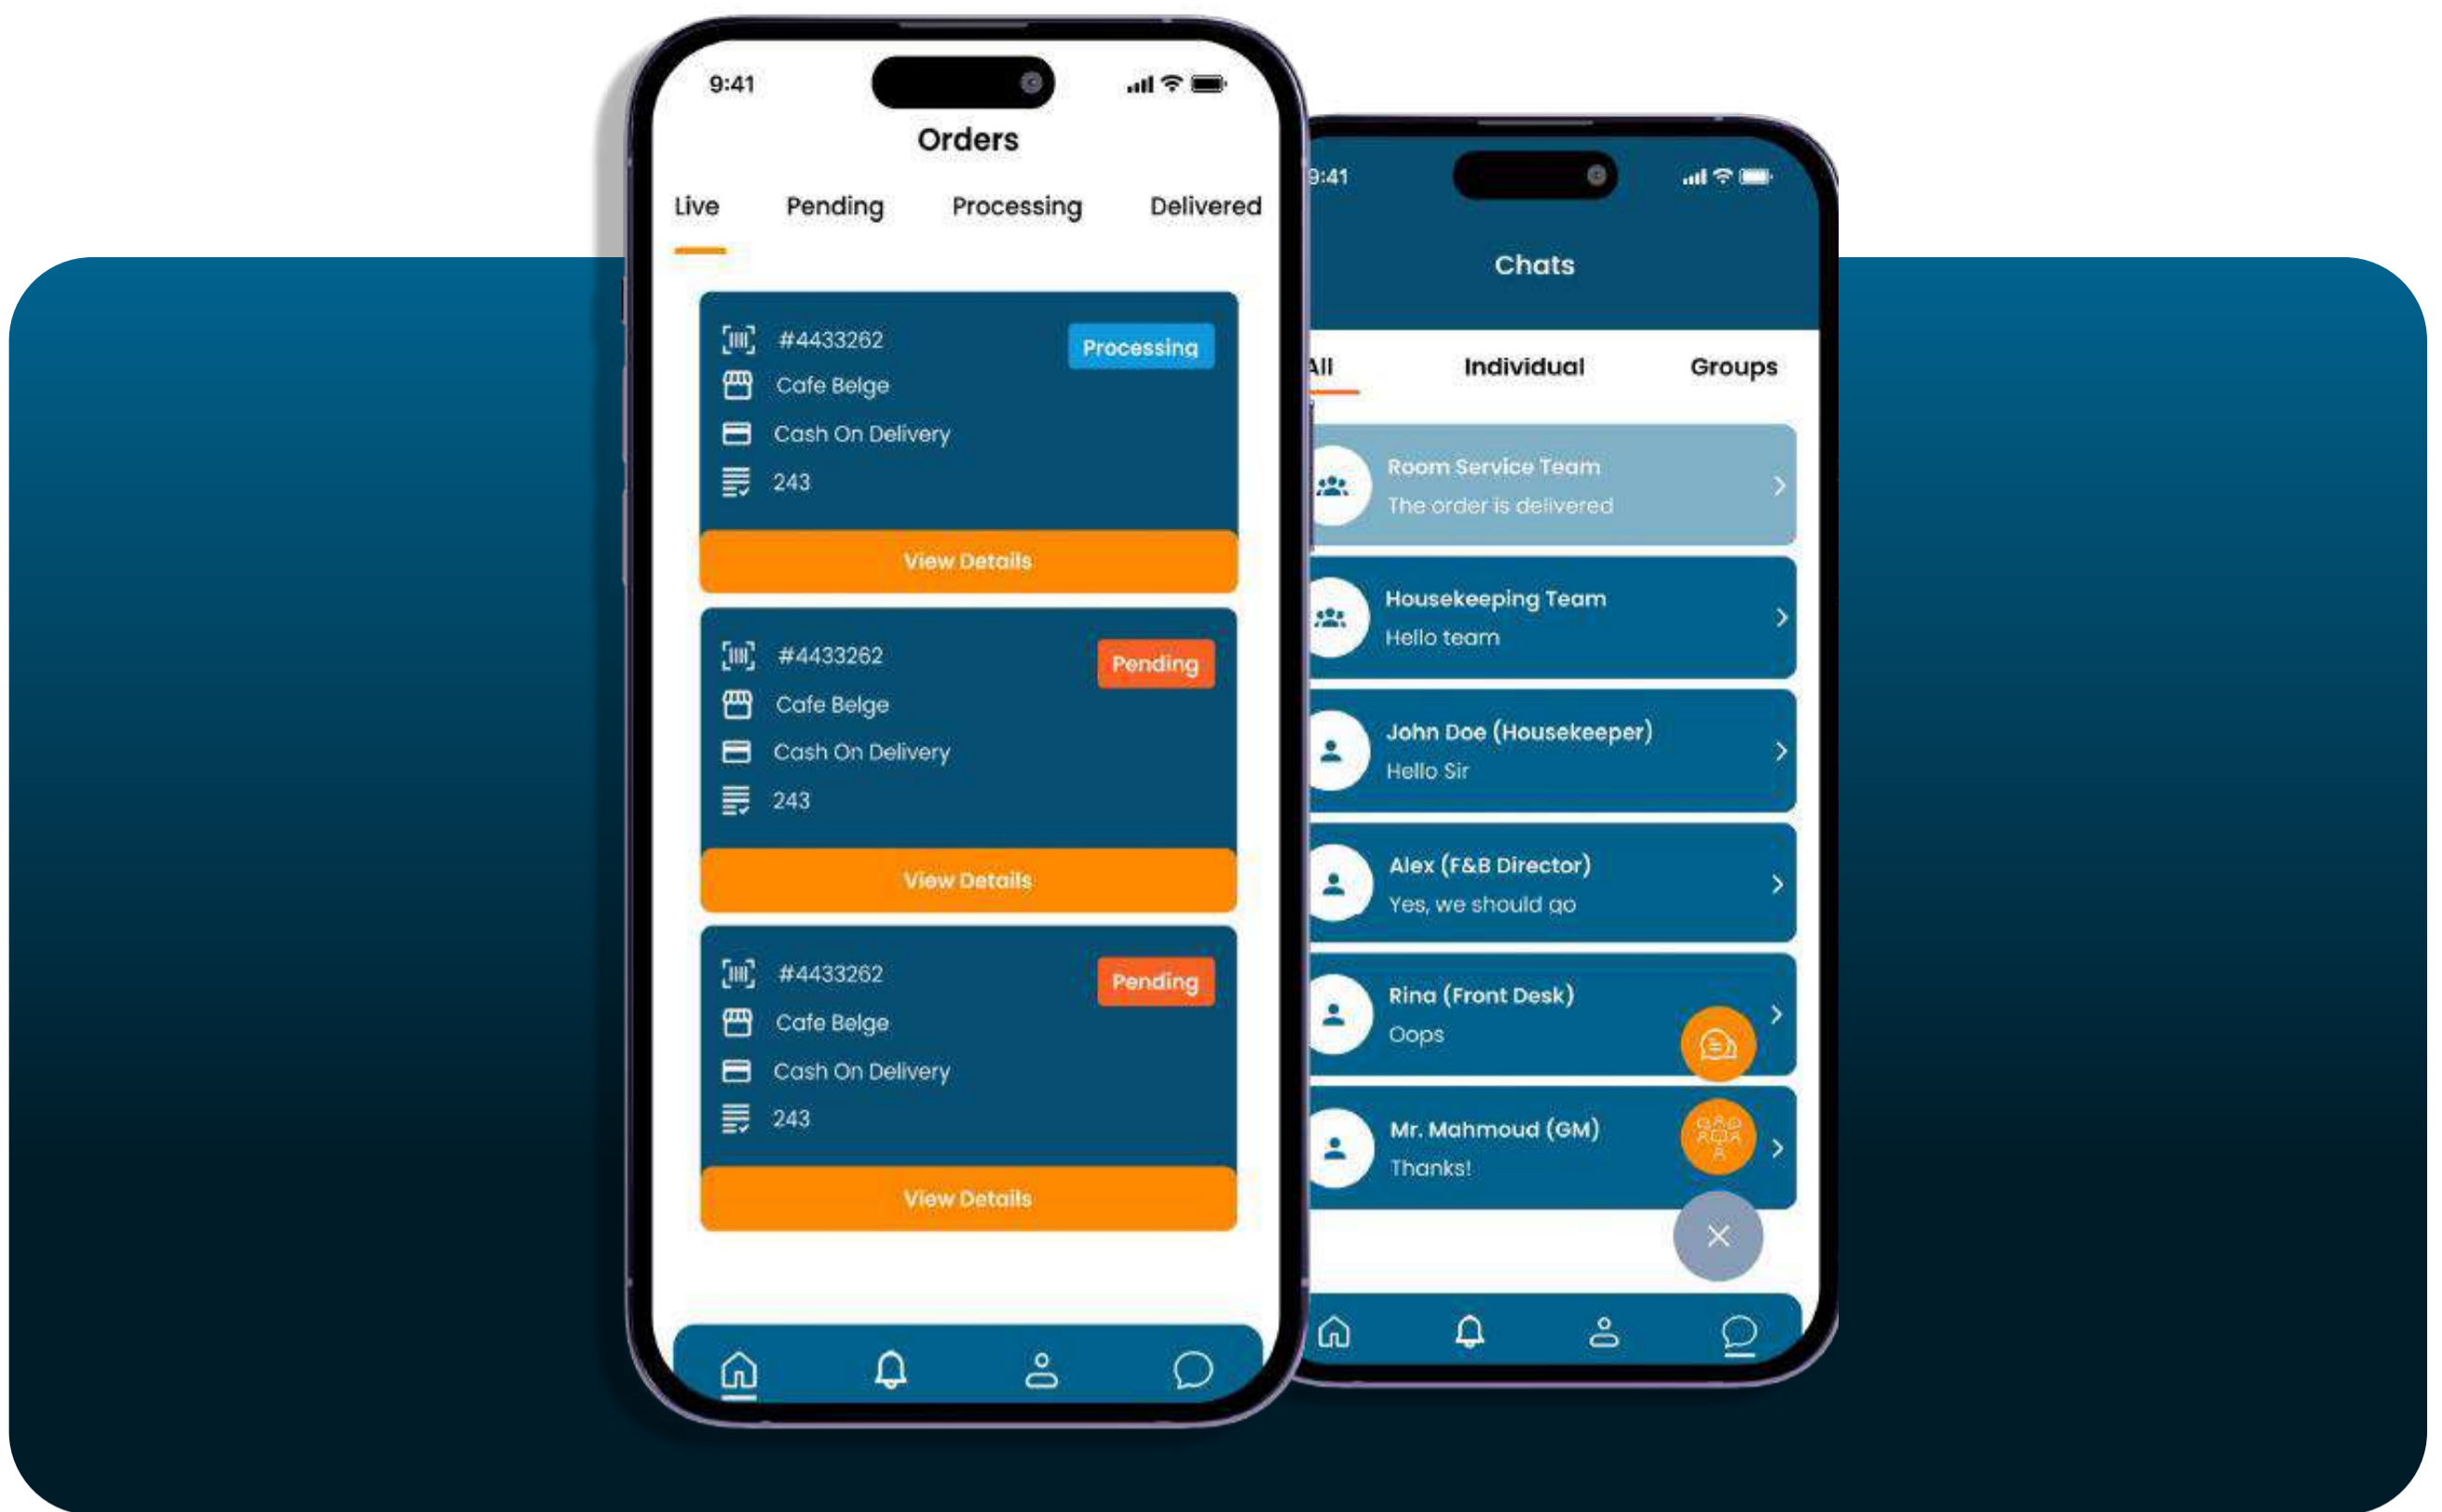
9:41

Orders

Live Pending Processing Delivered

#4433262 Processing
Cafe Belge
Cash On Delivery
243
View Details

#4433262 Pending
Cafe Belge
Cash On Delivery
243
View Details

#4433262 Pending
Cafe Belge
Cash On Delivery
243
View Details

9:41

Chats

All Individual Groups

Room Service Team
The order is delivered

Housekeeping Team
Hello team

John Doe (Housekeeper)
Hello Sir

Alex (F&B Director)
Yes, we should go

Rina (Front Desk)
Oops

Mr. Mahmoud (GM)
Thanks!